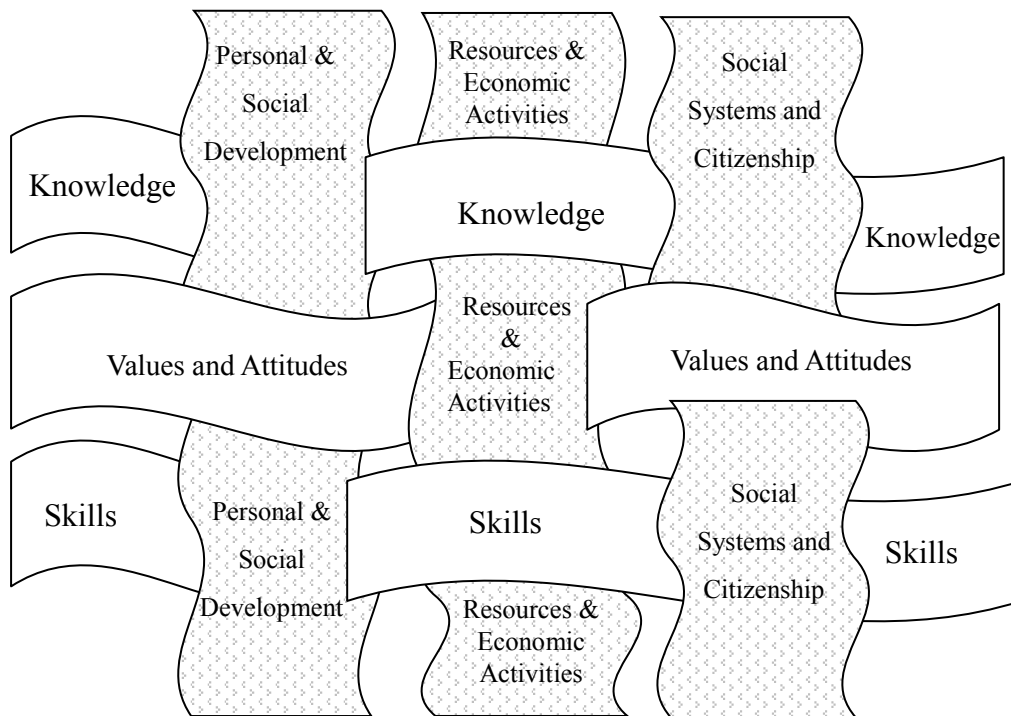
Personal & Social Development

Resources & Economic Activities

Social Systems and Citizenship

Knowledge

Knowledge

Knowledge

Resources & Economic Activities

Values and Attitudes

Values and Attitudes

Skills

Personal & Social Development

Skills

Social Systems and Citizenship

Skills

Resources & Economic Activities